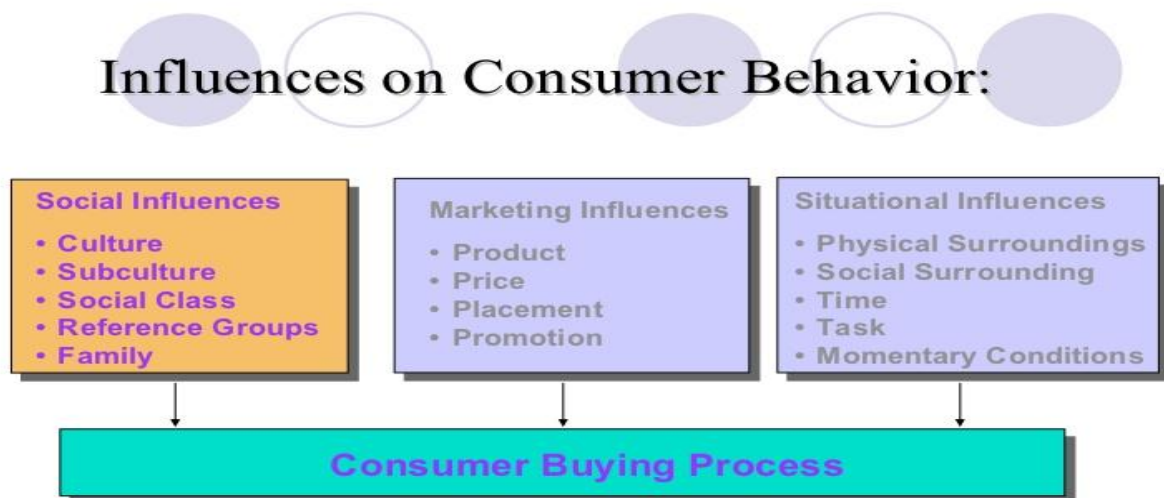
Influences on Consumer Behavior:

Social Influences
• Culture
• Subculture
• Social Class
• Reference Groups
• Family

Marketing Influences
• Product
• Price
• Placement
• Promotion

Situational Influences
• Physical Surroundings
• Social Surrounding
• Time
• Task
• Momentary Conditions

Consumer Buying Process